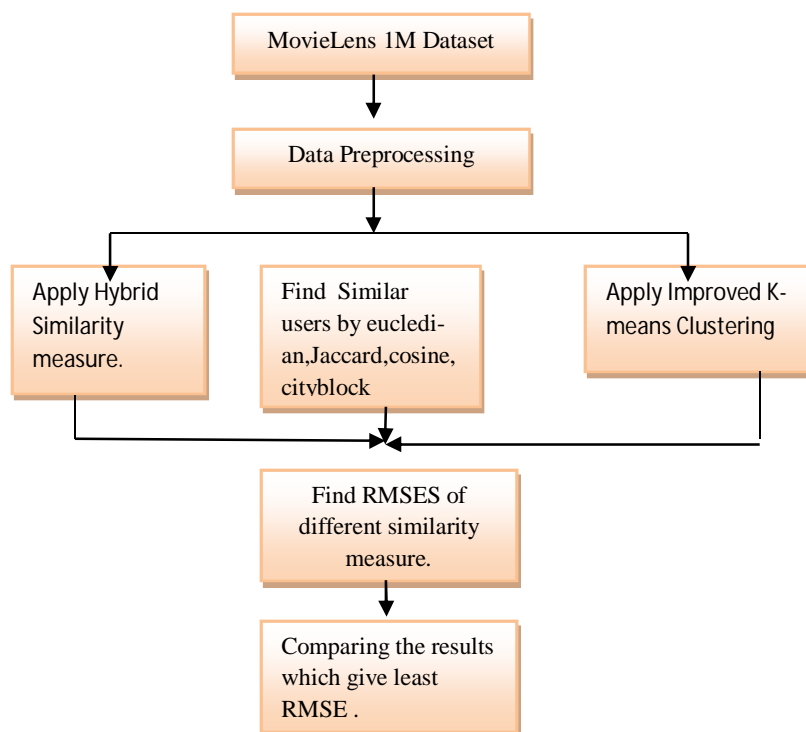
MovieLens 1M Dataset

Data Preprocessing

Apply Hybrid Similarity measure.

Find Similar users by eucledian,Jaccard,cosine, cityblock

Apply Improved K-means Clustering

Find RMSES of different similarity measure.

Comparing the results which give least RMSE .